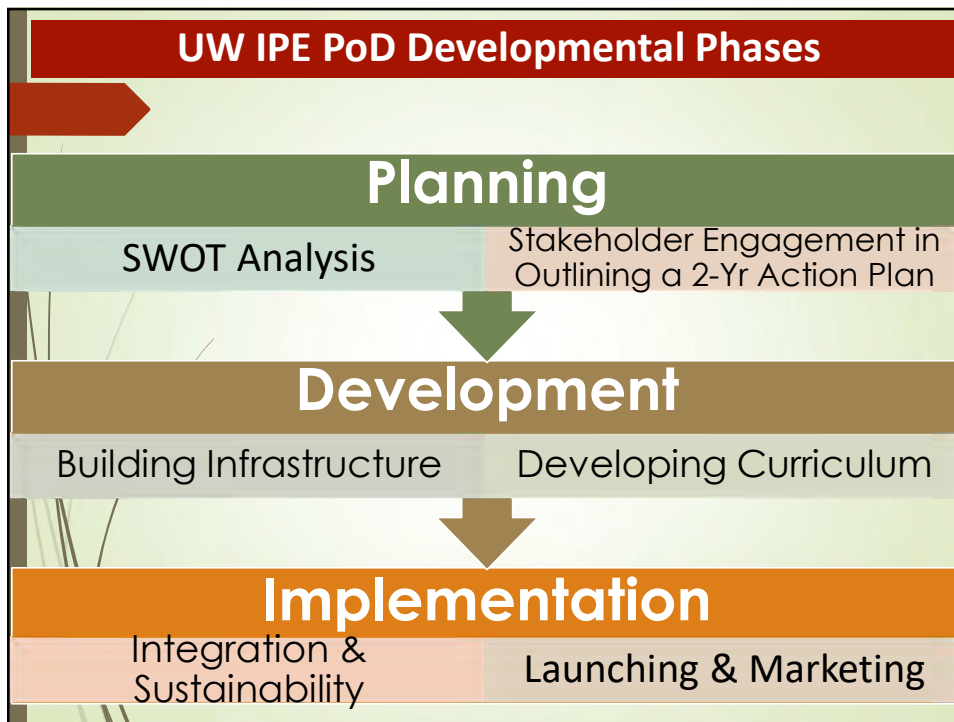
UW IPE PoD Developmental Phases

Planning

SWOT Analysis

Stakeholder Engagement in Outlining a 2-Yr Action Plan

Development

Building Infrastructure

Developing Curriculum

Implementation

Integration & Sustainability

Launching & Marketing